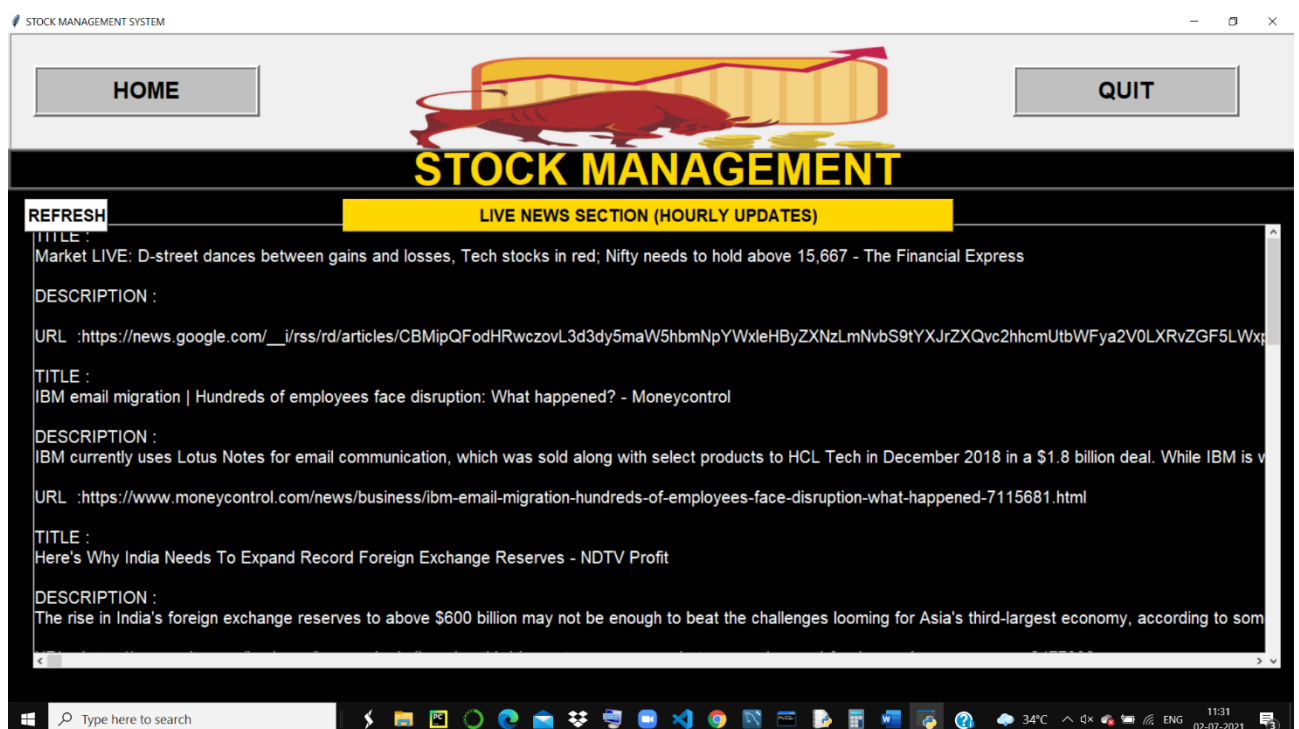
STOCK MANAGEMENT SYSTEM

HOME

QUIT

STOCK MANAGEMENT

REFRESH

LIVE NEWS SECTION (HOURLY UPDATES)

TITLE :
Market LIVE: D-street dances between gains and losses, Tech stocks in red; Nifty needs to hold above 15,667 - The Financial Express

DESCRIPTION :

URL :https://news.google.com/__i/rss/rd/articles/CBMipQFodHRwczovL3d3dy5maW5hbmNpYWxleHByZXNzLmNvbS9tYXJrZXQvc2hhcmUtbWFya2V0LXRvZGF5LWx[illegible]

TITLE :
IBM email migration | Hundreds of employees face disruption: What happened? - Moneycontrol

DESCRIPTION :
IBM currently uses Lotus Notes for email communication, which was sold along with select products to HCL Tech in December 2018 in a $1.8 billion deal. While IBM is v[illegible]

URL :https://www.moneycontrol.com/news/business/ibm-email-migration-hundreds-of-employees-face-disruption-what-happened-7115681.html

TITLE :
Here's Why India Needs To Expand Record Foreign Exchange Reserves - NDTV Profit

DESCRIPTION :
The rise in India's foreign exchange reserves to above $600 billion may not be enough to beat the challenges looming for Asia's third-largest economy, according to som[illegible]

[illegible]

Type here to search

34°C ENG 11:31 02-07-2021